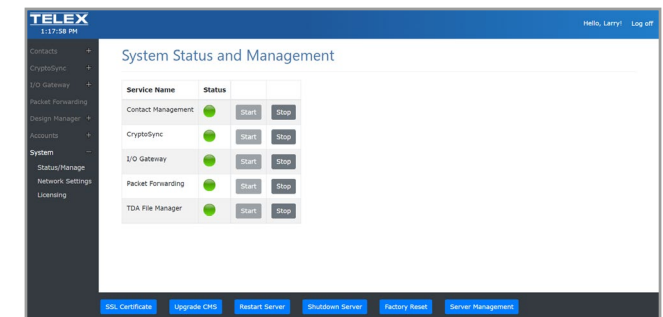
TELEX
1:17:58 PM

Hello, Larry! Log off

Contacts +
CryptoSync +
I/O Gateway +
Packet Forwarding
Design Manager +
Accounts +
System −
Status/Manage
Network Settings
Licensing

System Status and Management

| Service Name | Status | | |
|---|---|---|---|
| Contact Management | | Start | Stop |
| CryptoSync | | Start | Stop |
| I/O Gateway | | Start | Stop |
| Packet Forwarding | | Start | Stop |
| TDA File Manager | | Start | Stop |

SSL Certificate | Upgrade CMS | Restart Server | Shutdown Server | Factory Reset | Server Management